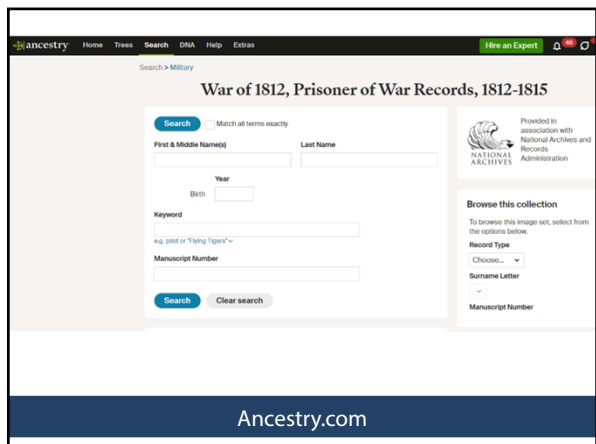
ancestry Home Trees Search DNA Help Extras

Hire an Expert 46

Search > Military

War of 1812, Prisoner of War Records, 1812-1815

Search Match all terms exactly

First & Middle Name(s)

Last Name

Year

Birth

Keyword

e.g. pilot or "Flying Tigers"

Manuscript Number

Search Clear search

NATIONAL ARCHIVES

Provided in association with National Archives and Records Administration

Browse this collection

To browse this image set, select from the options below.

Record Type

Choose...

Surname Letter

Manuscript Number

Ancestry.com